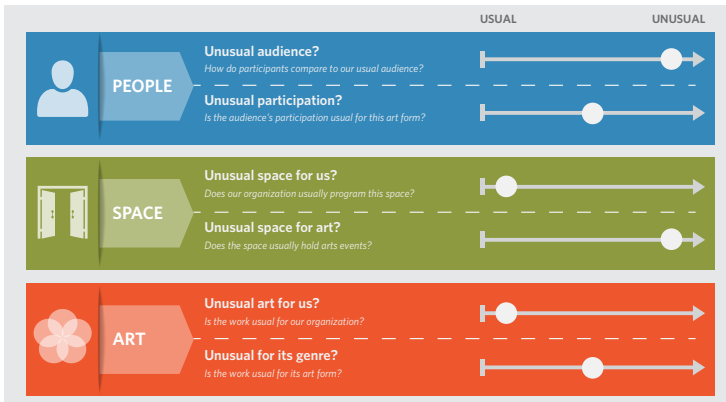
USUAL UNUSUAL

PEOPLE

Unusual audience?
How do participants compare to our usual audience?

Unusual participation?
Is the audience's participation usual for this art form?

SPACE

Unusual space for us?
Does our organization usually program this space?

Unusual space for art?
Does the space usually hold arts events?

ART

Unusual art for us?
Is the work usual for our organization?

Unusual for its genre?
Is the work usual for its art form?